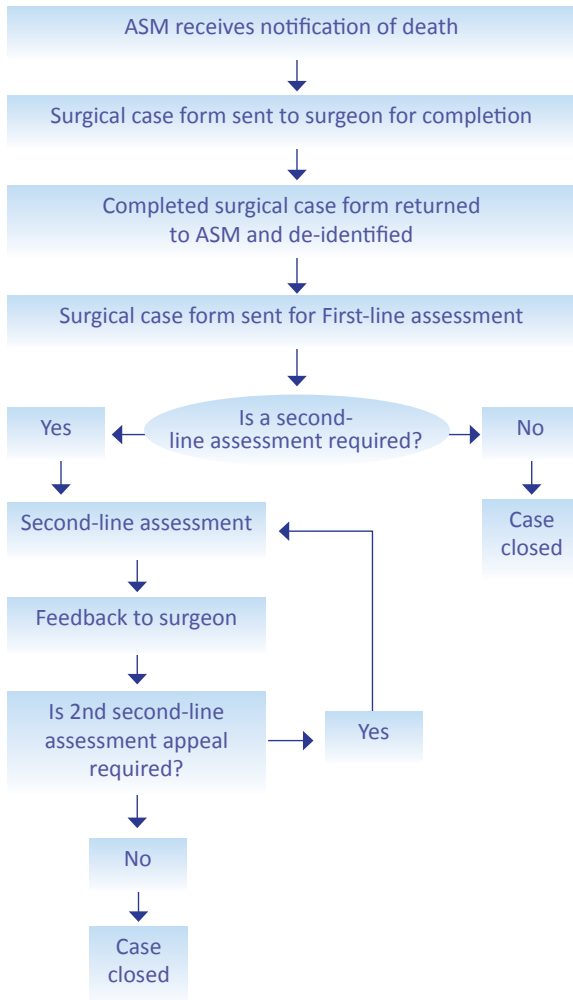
ASM receives notification of death

Surgical case form sent to surgeon for completion

Completed surgical case form returned to ASM and de-identified

Surgical case form sent for First-line assessment

Is a second-line assessment required?

Yes

No

Case closed

Second-line assessment

Feedback to surgeon

Is 2nd second-line assessment appeal required?

Yes

No

Case closed